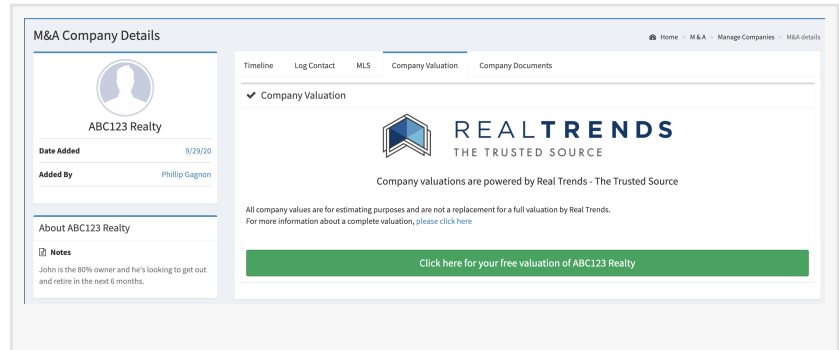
M&A Company Details

Home > M & A > Manage Companies > M&A details

ABC123 Realty

Date Added 9/29/20

Added By Phillip Gagnon

About ABC123 Realty

Notes

John is the 80% owner and he's looking to get out and retire in the next 6 months.

Timeline | Log Contact | MLS | Company Valuation | Company Documents

Company Valuation

REALTRENDS
THE TRUSTED SOURCE

Company valuations are powered by Real Trends - The Trusted Source

All company values are for estimating purposes and are not a replacement for a full valuation by Real Trends.
For more information about a complete valuation, please click here

Click here for your free valuation of ABC123 Realty